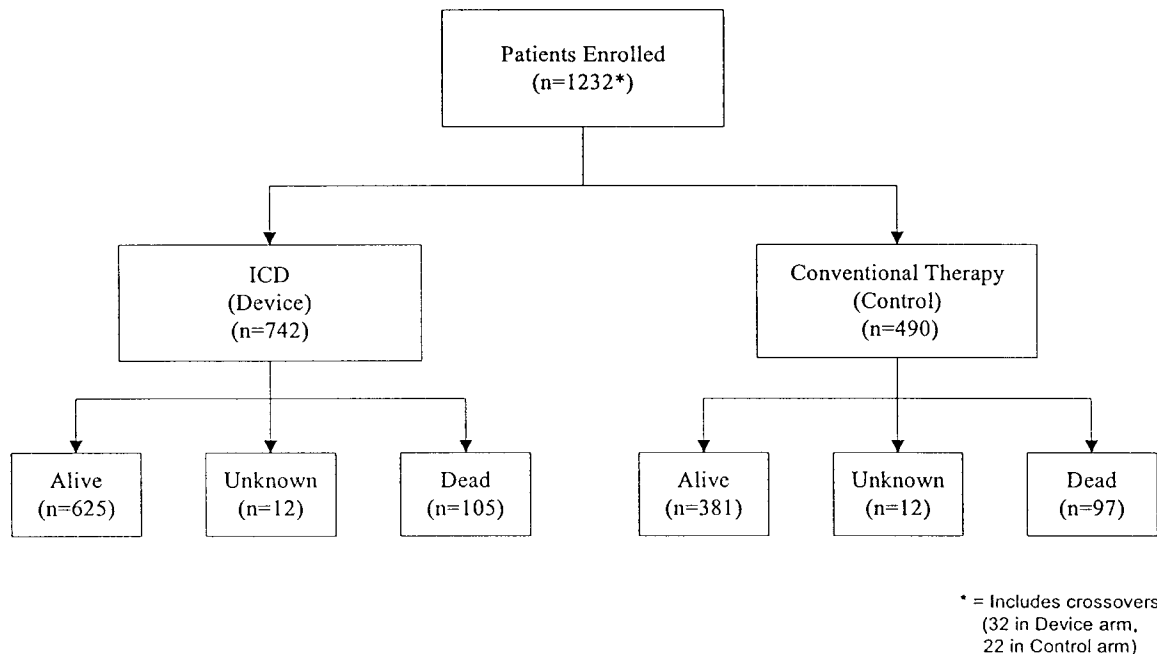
Patients Enrolled
(n=1232*)

ICD
(Device)
(n=742)

Conventional Therapy
(Control)
(n=490)

Alive
(n=625)

Unknown
(n=12)

Dead
(n=105)

Alive
(n=381)

Unknown
(n=12)

Dead
(n=97)

* = Includes crossovers
(32 in Device arm,
22 in Control arm)